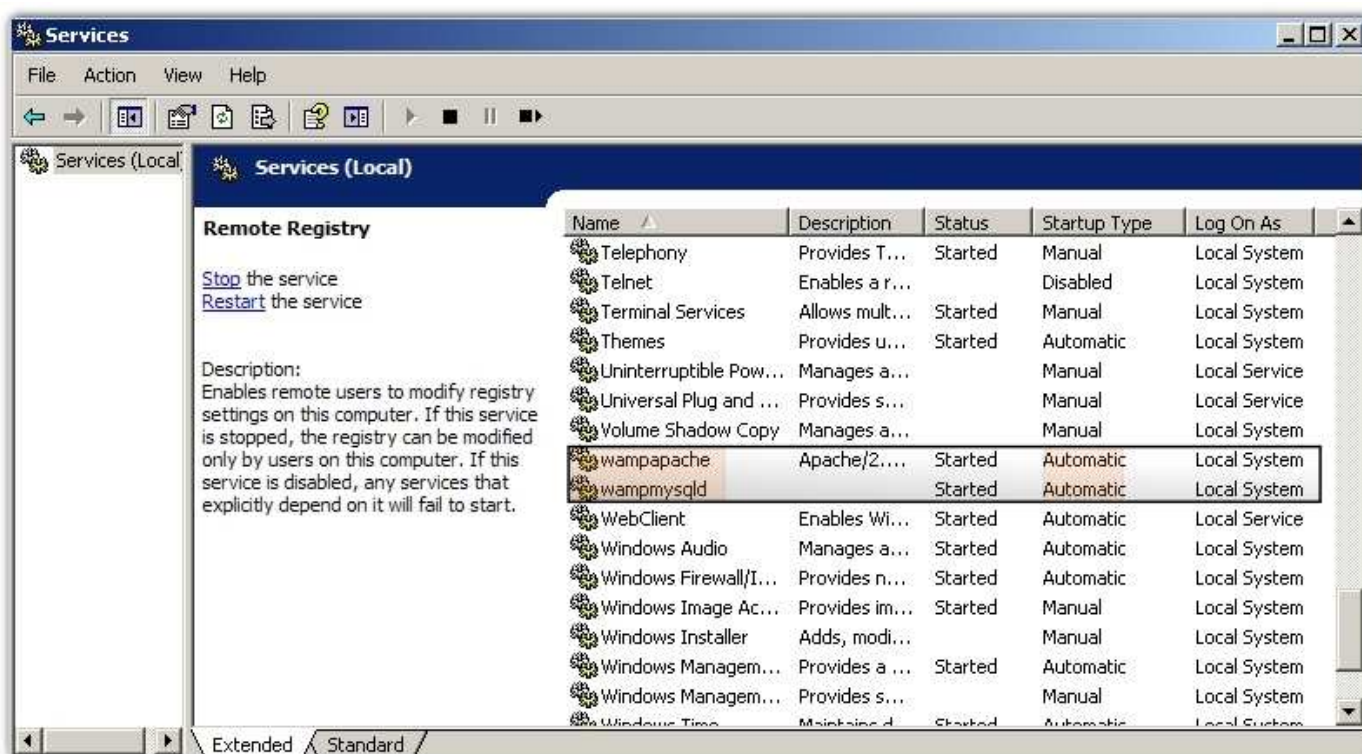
Services

File Action View Help

Services (Local)

Services (Local)

Remote Registry

Stop the service
Restart the service

Description:
Enables remote users to modify registry settings on this computer. If this service is stopped, the registry can be modified only by users on this computer. If this service is disabled, any services that explicitly depend on it will fail to start.

| Name | Description | Status | Startup Type | Log On As |
|---|---|---|---|---|
| Telephony | Provides T... | Started | Manual | Local System |
| Telnet | Enables a r... | | Disabled | Local System |
| Terminal Services | Allows mult... | Started | Manual | Local System |
| Themes | Provides u... | Started | Automatic | Local System |
| Uninterruptible Pow... | Manages a... | | Manual | Local Service |
| Universal Plug and ... | Provides s... | | Manual | Local Service |
| Volume Shadow Copy | Manages a... | | Manual | Local System |
| wampapache | Apache/2.... | Started | Automatic | Local System |
| wampmysqld | | Started | Automatic | Local System |
| WebClient | Enables Wi... | Started | Automatic | Local Service |
| Windows Audio | Manages a... | Started | Automatic | Local System |
| Windows Firewall/I... | Provides n... | Started | Automatic | Local System |
| Windows Image Ac... | Provides im... | Started | Manual | Local System |
| Windows Installer | Adds, modi... | | Manual | Local System |
| Windows Managem... | Provides a ... | Started | Automatic | Local System |
| Windows Managem... | Provides s... | | Manual | Local System |
| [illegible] | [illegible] | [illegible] | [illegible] | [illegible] |

Extended Standard